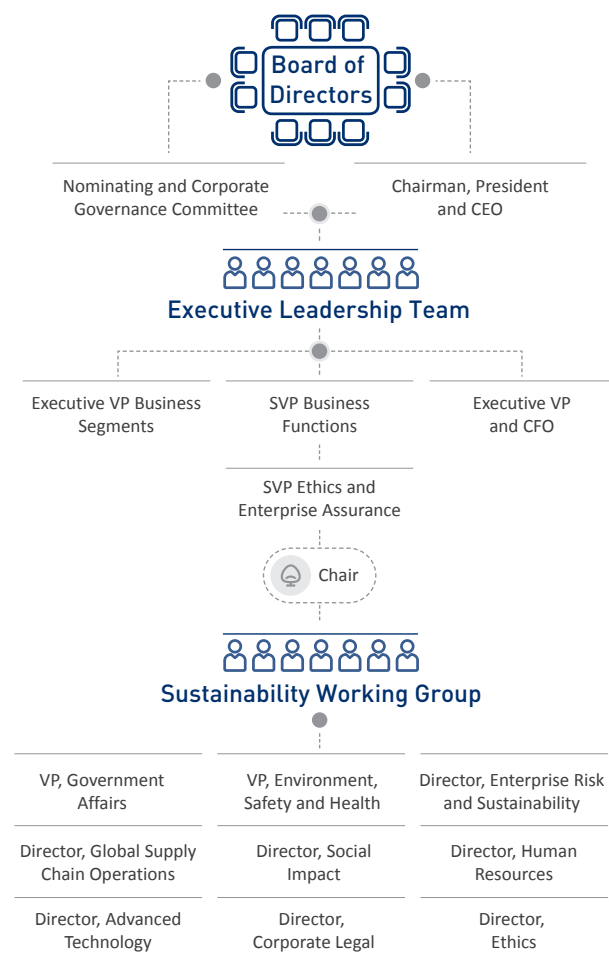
Board of Directors

Nominating and Corporate Governance Committee

Chairman, President and CEO

Executive Leadership Team

Executive VP Business Segments

SVP Business Functions

Executive VP and CFO

SVP Ethics and Enterprise Assurance

Chair

Sustainability Working Group

VP, Government Affairs

VP, Environment, Safety and Health

Director, Enterprise Risk and Sustainability

Director, Global Supply Chain Operations

Director, Social Impact

Director, Human Resources

Director, Advanced Technology

Director, Corporate Legal

Director, Ethics